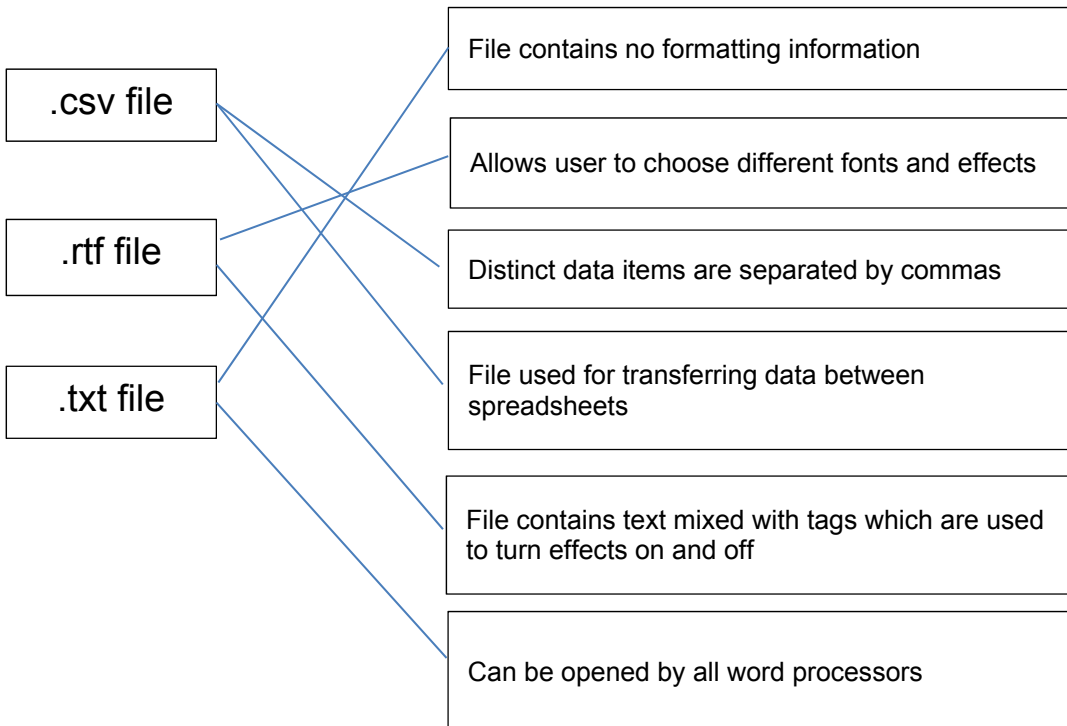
.csv file

.rtf file

.txt file

File contains no formatting information

Allows user to choose different fonts and effects

Distinct data items are separated by commas

File used for transferring data between spreadsheets

File contains text mixed with tags which are used to turn effects on and off

Can be opened by all word processors